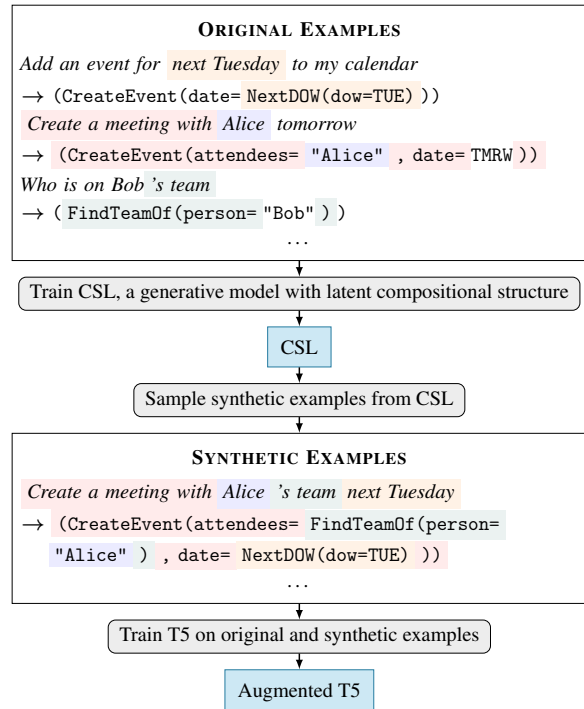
ORIGINAL EXAMPLES

*Add an event for next Tuesday to my calendar*
→ (CreateEvent(date= NextDOW(dow=TUE) ))

*Create a meeting with Alice tomorrow*
→ (CreateEvent(attendees= "Alice" , date= TMRW ))

*Who is on Bob 's team*
→ ( FindTeamOf(person= "Bob" ) )

...

Train CSL, a generative model with latent compositional structure

CSL

Sample synthetic examples from CSL

SYNTHETIC EXAMPLES

*Create a meeting with Alice 's team next Tuesday*
→ (CreateEvent(attendees= FindTeamOf(person= "Alice" ) , date= NextDOW(dow=TUE) ))

...

Train T5 on original and synthetic examples

Augmented T5